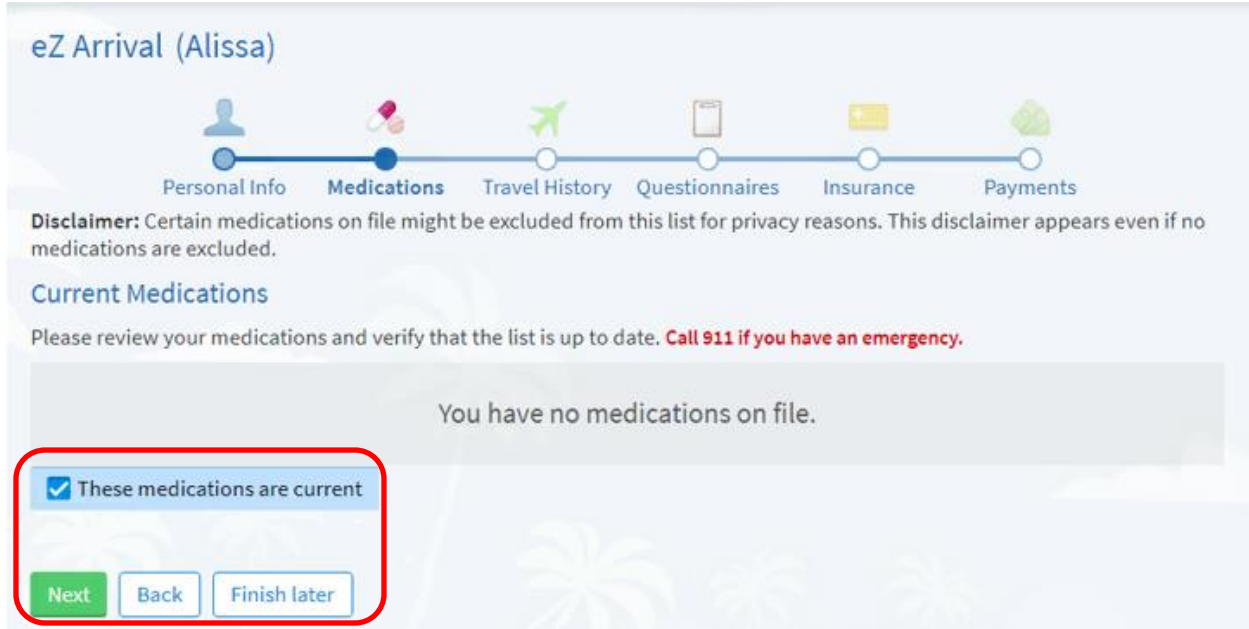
eZ Arrival (Alissa)

Personal Info
Medications
Travel History
Questionnaires
Insurance
Payments

**Disclaimer:** Certain medications on file might be excluded from this list for privacy reasons. This disclaimer appears even if no medications are excluded.

Current Medications

Please review your medications and verify that the list is up to date. Call 911 if you have an emergency.

You have no medications on file.

These medications are current

Next
Back
Finish later